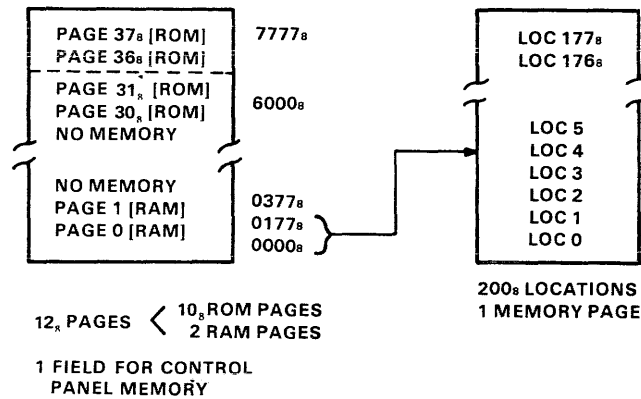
PAGE $37_8$ [ROM]
PAGE $36_8$ [ROM]
PAGE $31_8$ [ROM]
PAGE $30_8$ [ROM]
NO MEMORY

NO MEMORY
PAGE 1 [RAM]
PAGE 0 [RAM]

$7777_8$
$6000_8$
$0377_8$
$0177_8$
$0000_8$

LOC $177_8$
LOC $176_8$

LOC 5
LOC 4
LOC 3
LOC 2
LOC 1
LOC 0

$200_8$ LOCATIONS
1 MEMORY PAGE

$12_8$ PAGES $10_8$ ROM PAGES
2 RAM PAGES

1 FIELD FOR CONTROL PANEL MEMORY